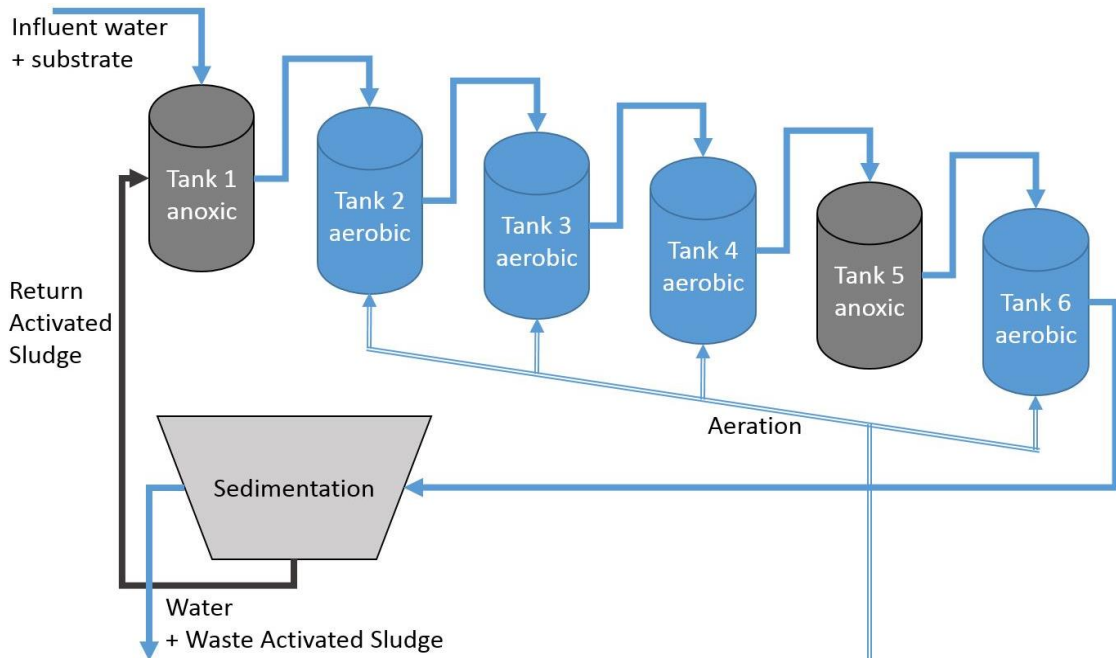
Influent water
+ substrate

Tank 1
anoxic

Tank 2
aerobic

Tank 3
aerobic

Tank 4
aerobic

Tank 5
anoxic

Tank 6
aerobic

Return
Activated
Sludge

Aeration

Sedimentation

Water
+ Waste Activated Sludge